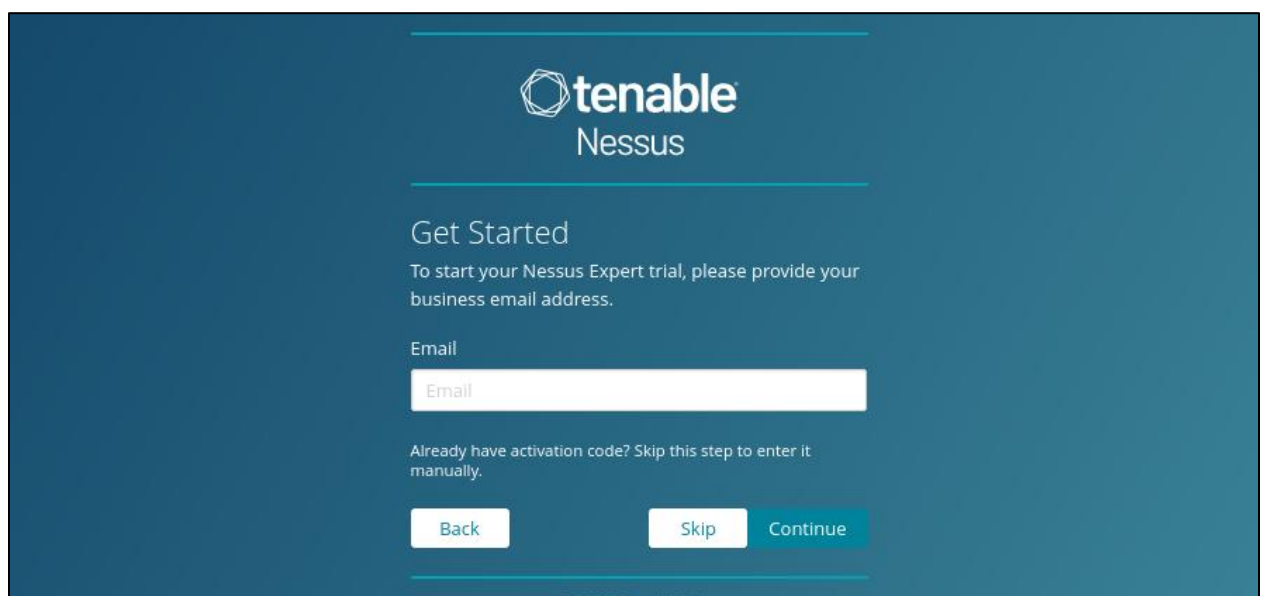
tenable
Nessus

Get Started

To start your Nessus Expert trial, please provide your business email address.

Email

Email

Already have activation code? Skip this step to enter it manually.

Back

Skip

Continue